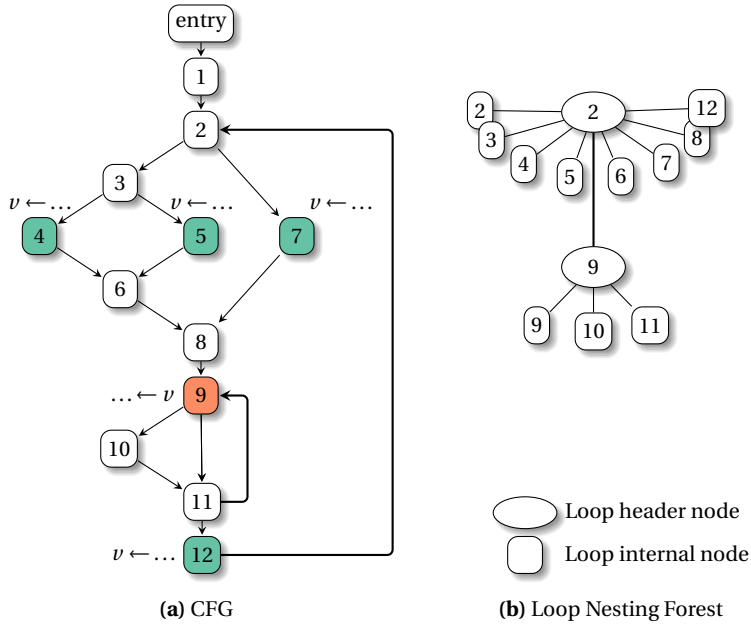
entry

1

2

3

$v \leftarrow \ldots$

$v \leftarrow \ldots$

$v \leftarrow \ldots$

4

5

7

6

8

$\ldots \leftarrow v$

9

10

11

$v \leftarrow \ldots$

12

**(a)** CFG

2

2

12

3

8

4

5

6

7

9

9

10

11

Loop header node

Loop internal node

**(b)** Loop Nesting Forest